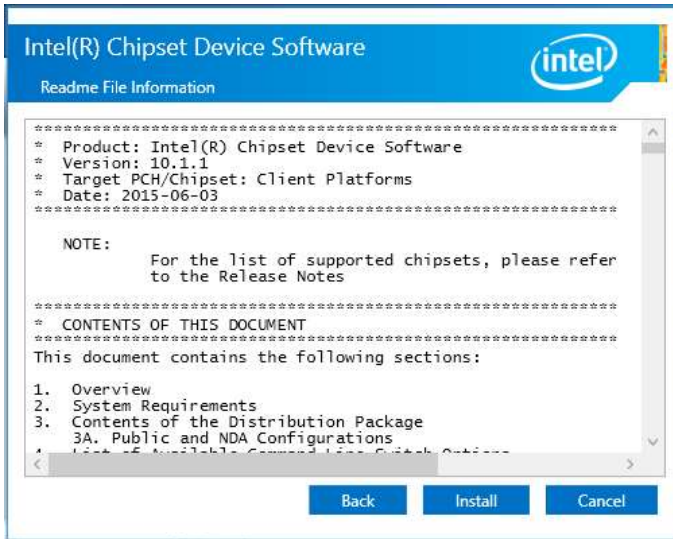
Intel(R) Chipset Device Software

Readme File Information

intel

************************************************************
* Product: Intel(R) Chipset Device Software
* Version: 10.1.1
* Target PCH/Chipset: Client Platforms
* Date: 2015-06-03
************************************************************

NOTE:
For the list of supported chipsets, please refer to the Release Notes

************************************************************
* CONTENTS OF THIS DOCUMENT
************************************************************
This document contains the following sections:

1. Overview
2. System Requirements
3. Contents of the Distribution Package
3A. Public and NDA Configurations
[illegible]

Back
Install
Cancel